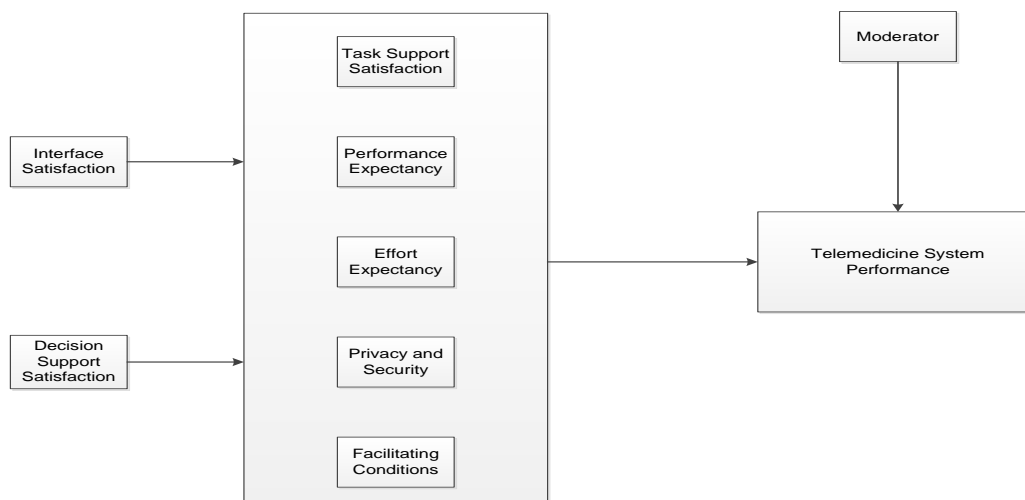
Interface Satisfaction

Decision Support Satisfaction

Task Support Satisfaction

Performance Expectancy

Effort Expectancy

Privacy and Security

Facilitating Conditions

Moderator

Telemedicine System Performance